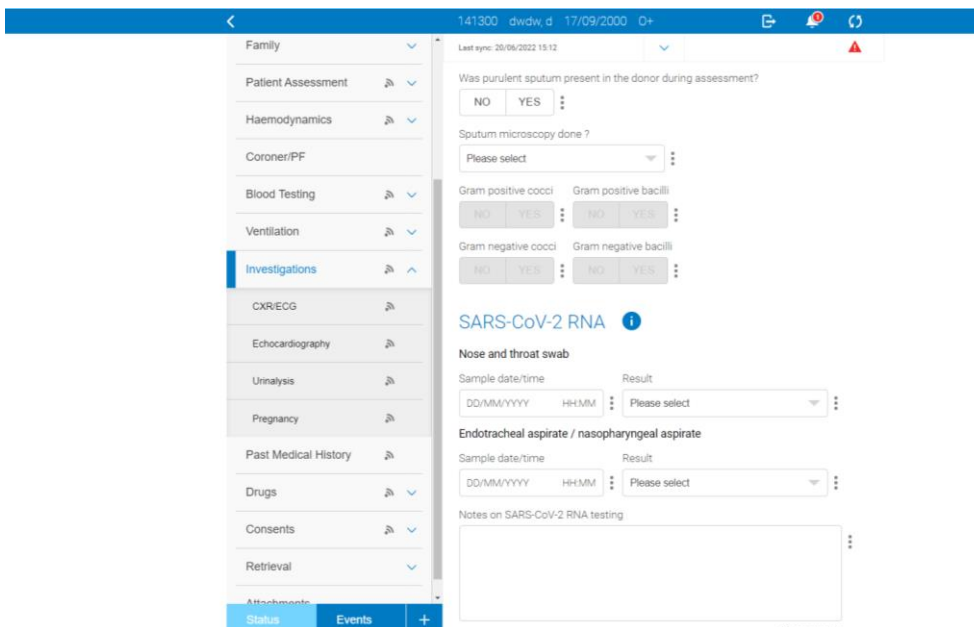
141300 dwdw, d 17/09/2000 O+

Family
Patient Assessment
Haemodynamics
Coroner/PF
Blood Testing
Ventilation
Investigations
CXR/ECG
Echocardiography
Urinalysis
Pregnancy
Past Medical History
Drugs
Consents
Retrieval
Attachments
Status Events +

Last sync: 20/06/2022 15:12

Was purulent sputum present in the donor during assessment?
NO YES

Sputum microscopy done ?
Please select

Gram positive cocci
NO YES
Gram positive bacilli
NO YES

Gram negative cocci
NO YES
Gram negative bacilli
NO YES

SARS-CoV-2 RNA

Nose and throat swab

Sample date/time
DD/MM/YYYY HH:MM
Result
Please select

Endotracheal aspirate / nasopharyngeal aspirate

Sample date/time
DD/MM/YYYY HH:MM
Result
Please select

Notes on SARS-CoV-2 RNA testing